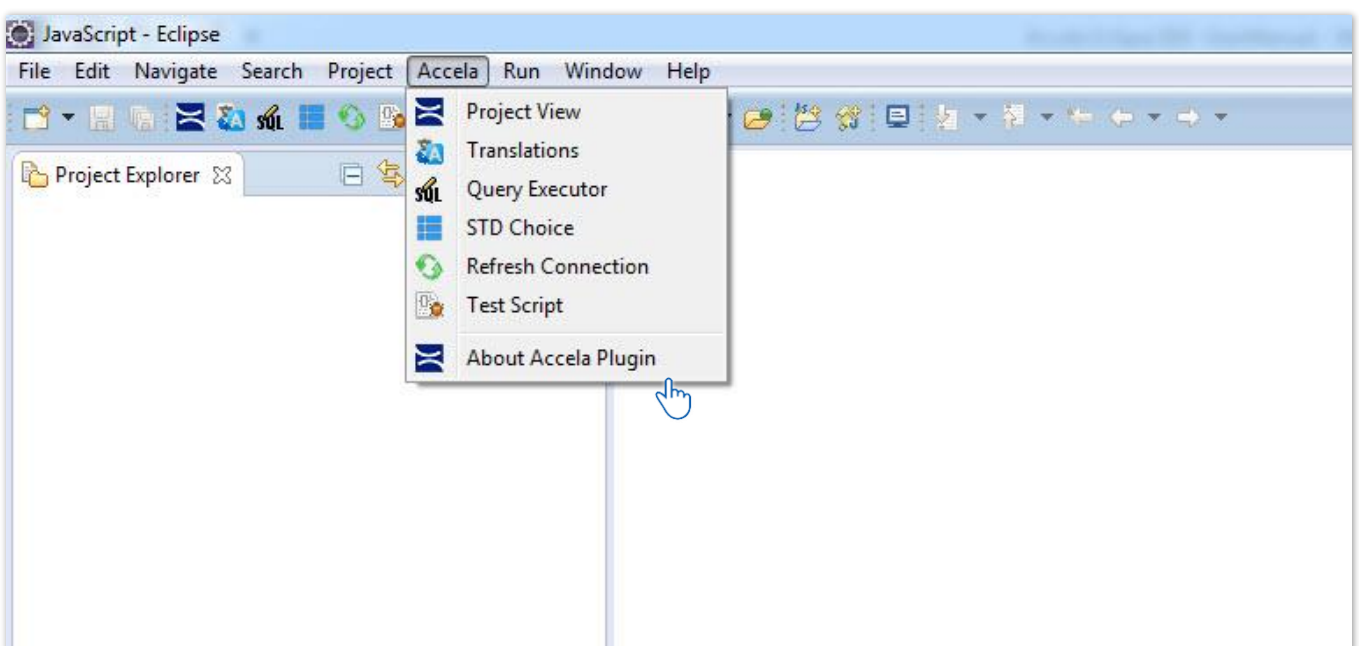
JavaScript - Eclipse

File Edit Navigate Search Project Accela Run Window Help

Project Explorer

Project View
Translations
Query Executor
STD Choice
Refresh Connection
Test Script
About Accela Plugin